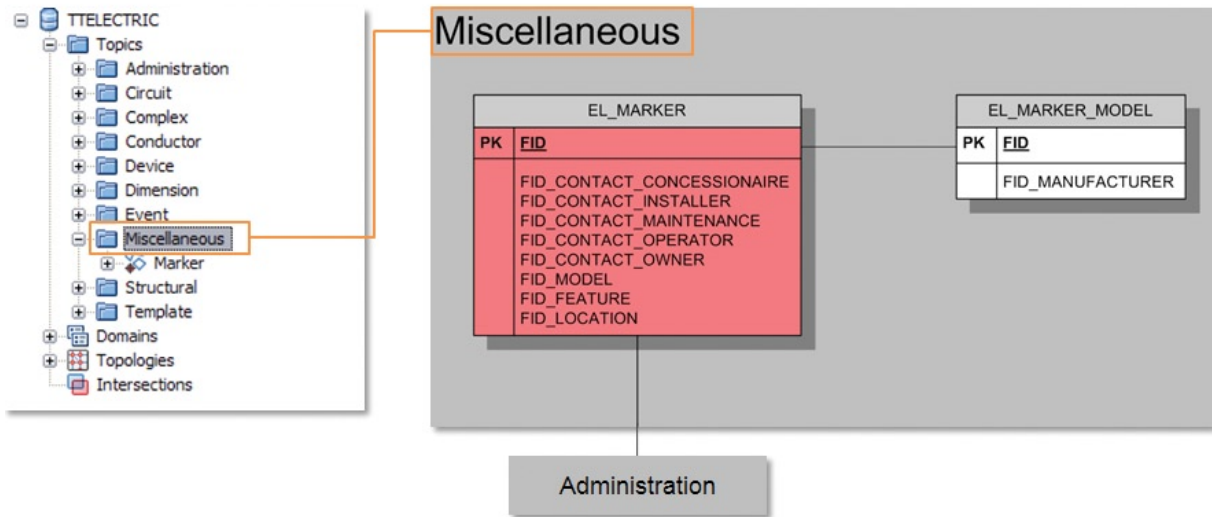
TTELECTRIC
Topics
Administration
Circuit
Complex
Conductor
Device
Dimension
Event
Miscellaneous
Marker
Structural
Template
Domains
Topologies
Intersections

Miscellaneous

| EL_MARKER | |
|---|---|
| PK | FID |
| | FID_CONTACT_CONCESSIONAIRE FID_CONTACT_INSTALLER FID_CONTACT_MAINTENANCE FID_CONTACT_OPERATOR FID_CONTACT_OWNER FID_MODEL FID_FEATURE FID_LOCATION |

| EL_MARKER_MODEL | |
|---|---|
| PK | FID |
| | FID_MANUFACTURER |

Administration